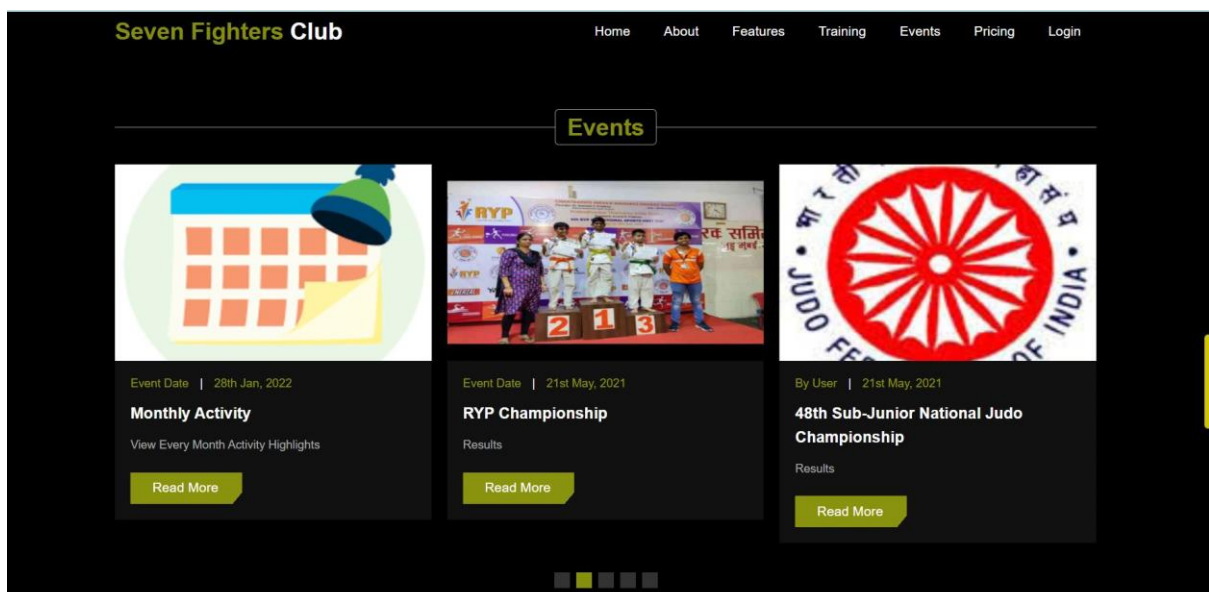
Seven Fighters Club

Home About Features Training Events Pricing Login

Events

RYP

2 1 3

JUDO FEDERATION OF INDIA

Event Date | 28th Jan, 2022

Monthly Activity

View Every Month Activity Highlights

Read More

Event Date | 21st May, 2021

RYP Championship

Results

Read More

By User | 21st May, 2021

48th Sub-Junior National Judo Championship

Results

Read More